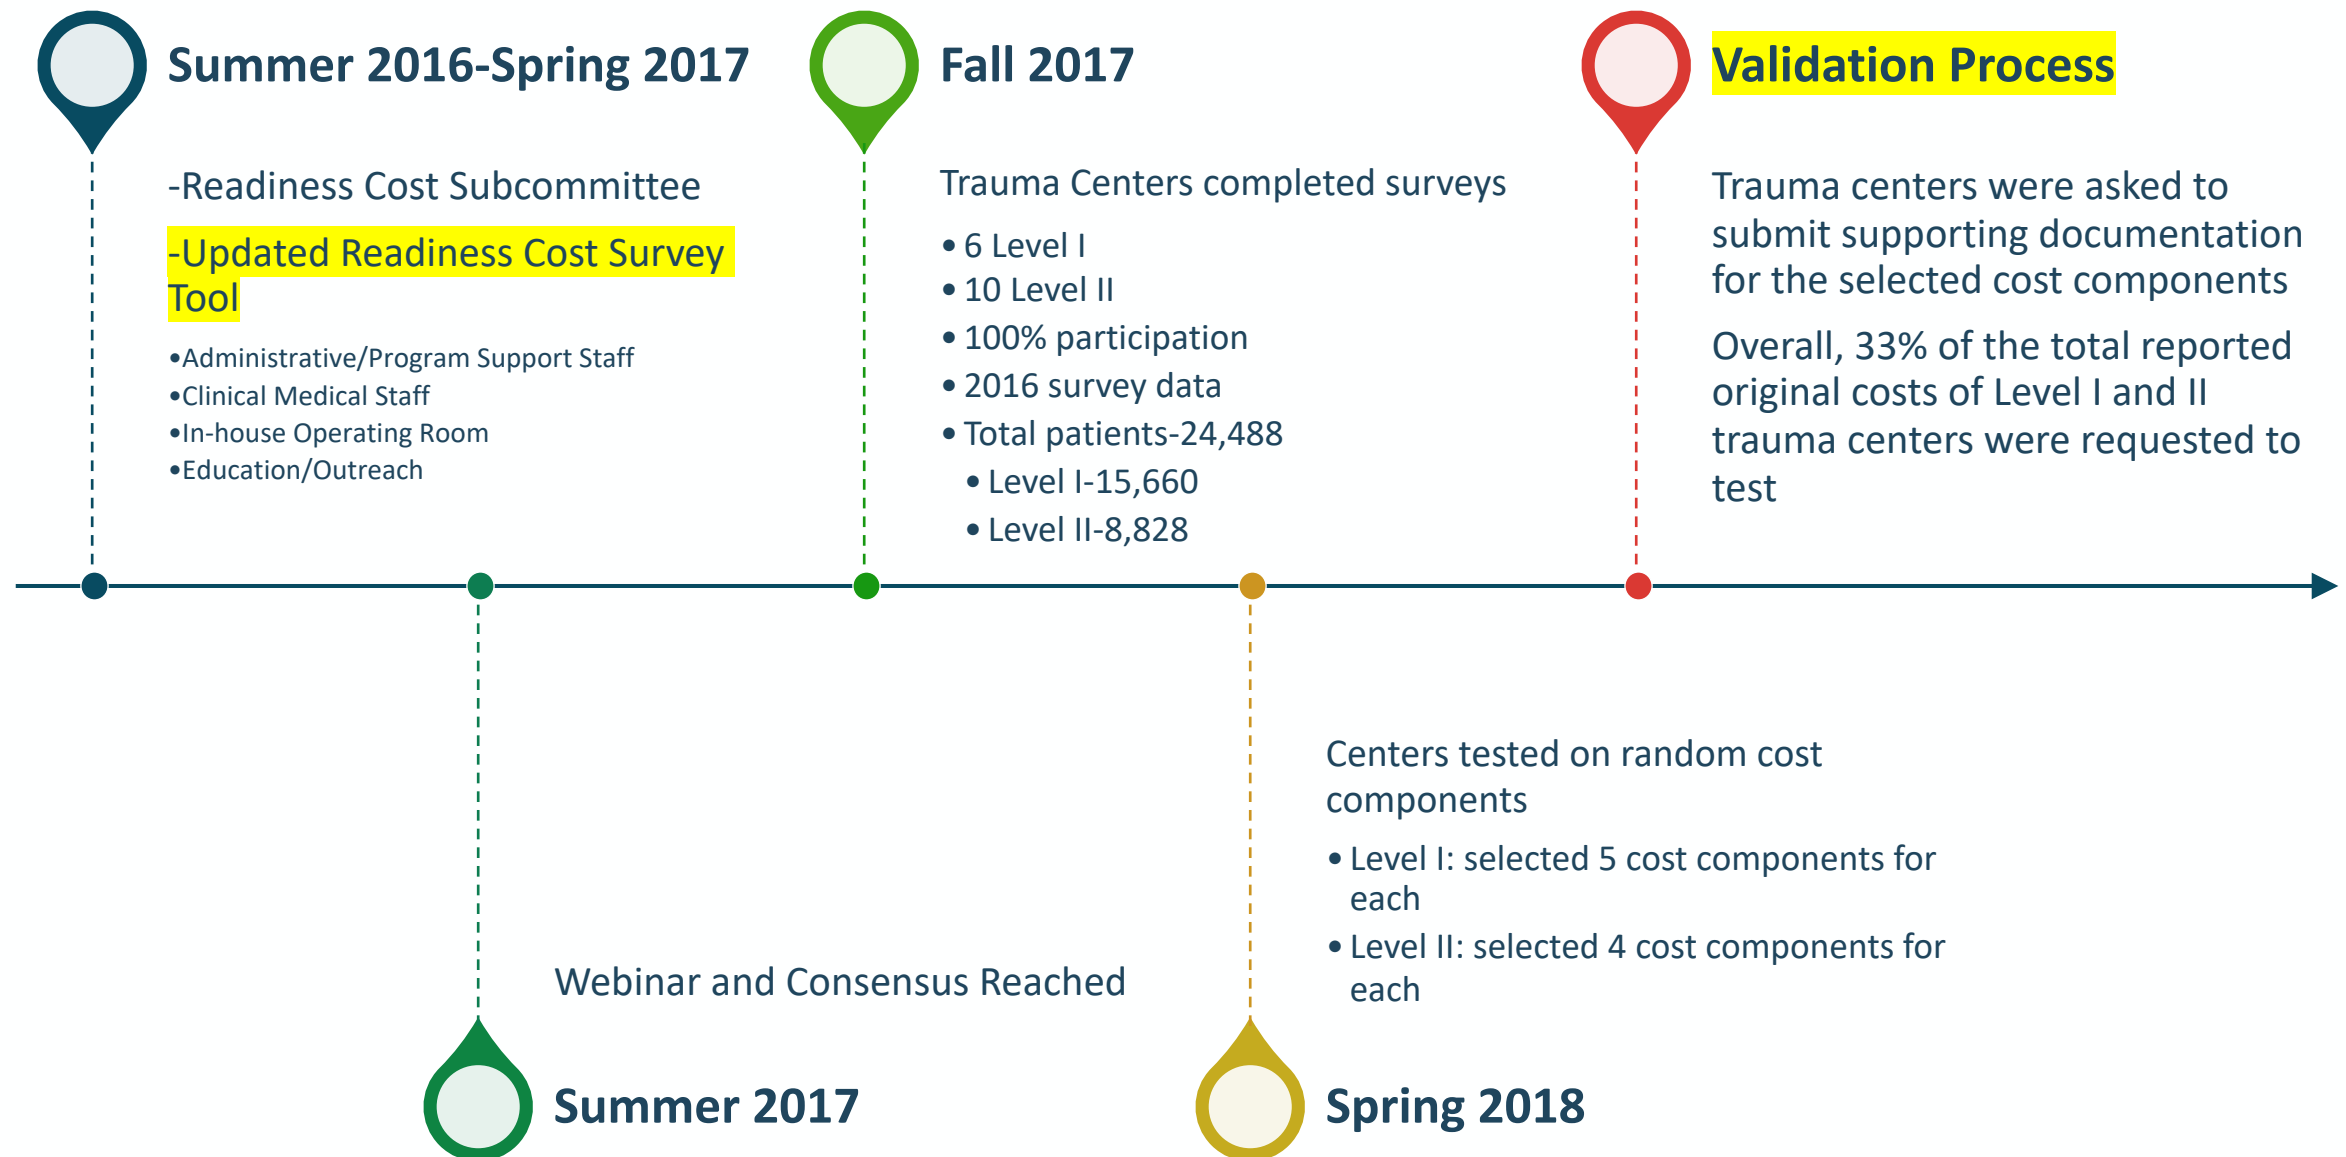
Summer 2016-Spring 2017

-Readiness Cost Subcommittee

-Updated Readiness Cost Survey Tool

•Administrative/Program Support Staff
•Clinical Medical Staff
•In-house Operating Room
•Education/Outreach

Fall 2017

Trauma Centers completed surveys

• 6 Level I
• 10 Level II
• 100% participation
• 2016 survey data
• Total patients-24,488
• Level I-15,660
• Level II-8,828

Validation Process

Trauma centers were asked to submit supporting documentation for the selected cost components

Overall, 33% of the total reported original costs of Level I and II trauma centers were requested to test

Webinar and Consensus Reached

Summer 2017

Centers tested on random cost components

• Level I: selected 5 cost components for each
• Level II: selected 4 cost components for each

Spring 2018